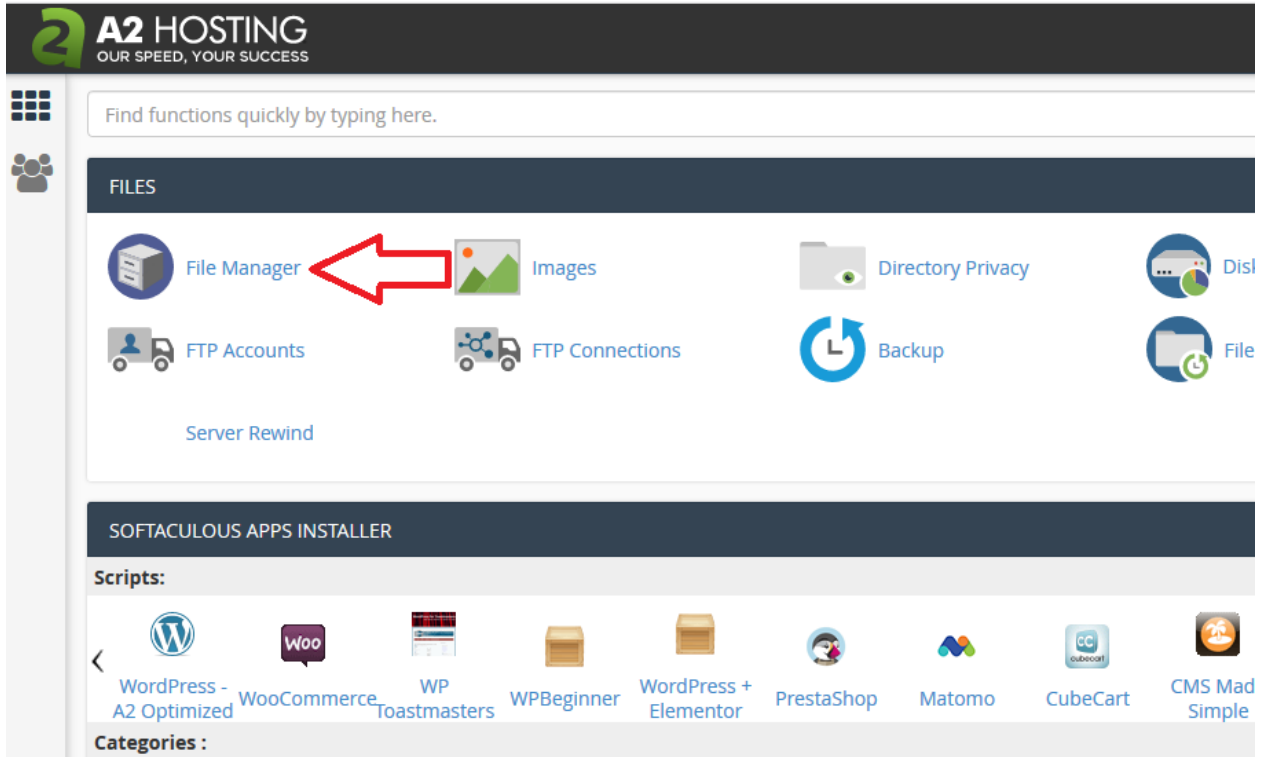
A2 HOSTING
OUR SPEED, YOUR SUCCESS

Find functions quickly by typing here.

FILES

File Manager
Images
Directory Privacy
Disk
FTP Accounts
FTP Connections
Backup
File
Server Rewind

SOFTACULOUS APPS INSTALLER

Scripts:

<
WordPress - A2 Optimized
WooCommerce
WP Toastmasters
WPBeginner
WordPress + Elementor
PrestaShop
Matomo
CubeCart
CMS Mad Simple

Categories :